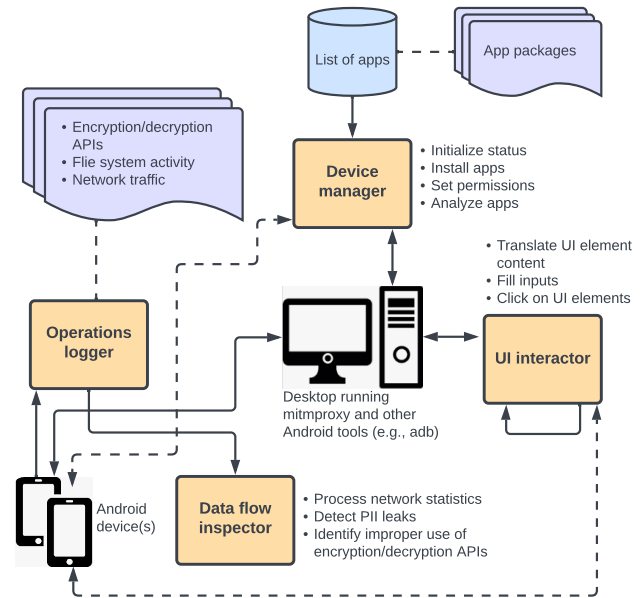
List of apps

App packages

• Encryption/decryption APIs
• Flie system activity
• Network traffic

Device manager

• Initialize status
• Install apps
• Set permissions
• Analyze apps

• Translate UI element content
• Fill inputs
• Click on UI elements

Operations logger

Desktop running mitmproxy and other Android tools (e.g., adb)

UI interactor

Android device(s)

Data flow inspector

• Process network statistics
• Detect PII leaks
• Identify improper use of encryption/decryption APIs